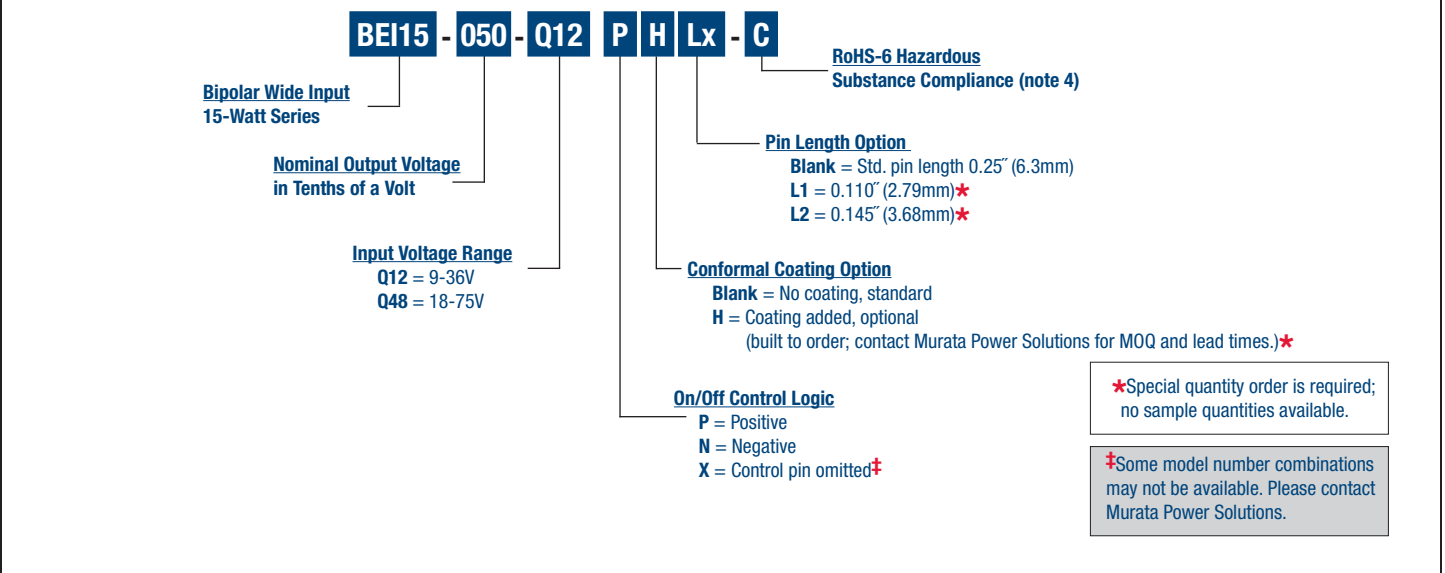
BEI15 - 050 - Q12 P H Lx - C

RoHS-6 Hazardous
Substance Compliance (note 4)

Bipolar Wide Input
15-Watt Series

Pin Length Option
Blank = Std. pin length 0.25˝ (6.3mm)
L1 = 0.110˝ (2.79mm)*
L2 = 0.145˝ (3.68mm)*

Nominal Output Voltage
in Tenths of a Volt

Input Voltage Range
Q12 = 9-36V
Q48 = 18-75V

Conformal Coating Option
Blank = No coating, standard
H = Coating added, optional
(built to order; contact Murata Power Solutions for MOQ and lead times.)*

*Special quantity order is required; no sample quantities available.

On/Off Control Logic
P = Positive
N = Negative
X = Control pin omitted‡

‡Some model number combinations may not be available. Please contact Murata Power Solutions.